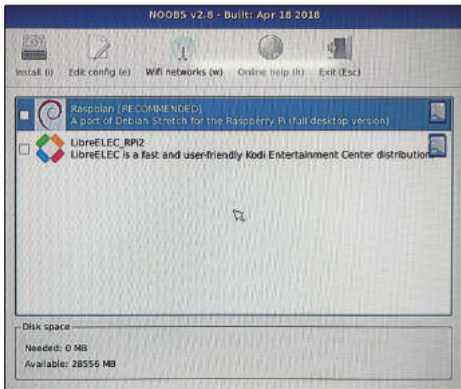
NOOBS v2.8 - Built: Apr 18 2018

Install (i)
Edit config (e)
Wifi networks (w)
Online help (h)
Exit (Esc)

Raspbian [RECOMMENDED]
A port of Debian Stretch for the Raspberry Pi (full desktop version)

LibreELEC_RPi2
LibreELEC is a fast and user-friendly Kodi Entertainment Center distribution

Disk space
Needed: 0 MB
Available: 28556 MB